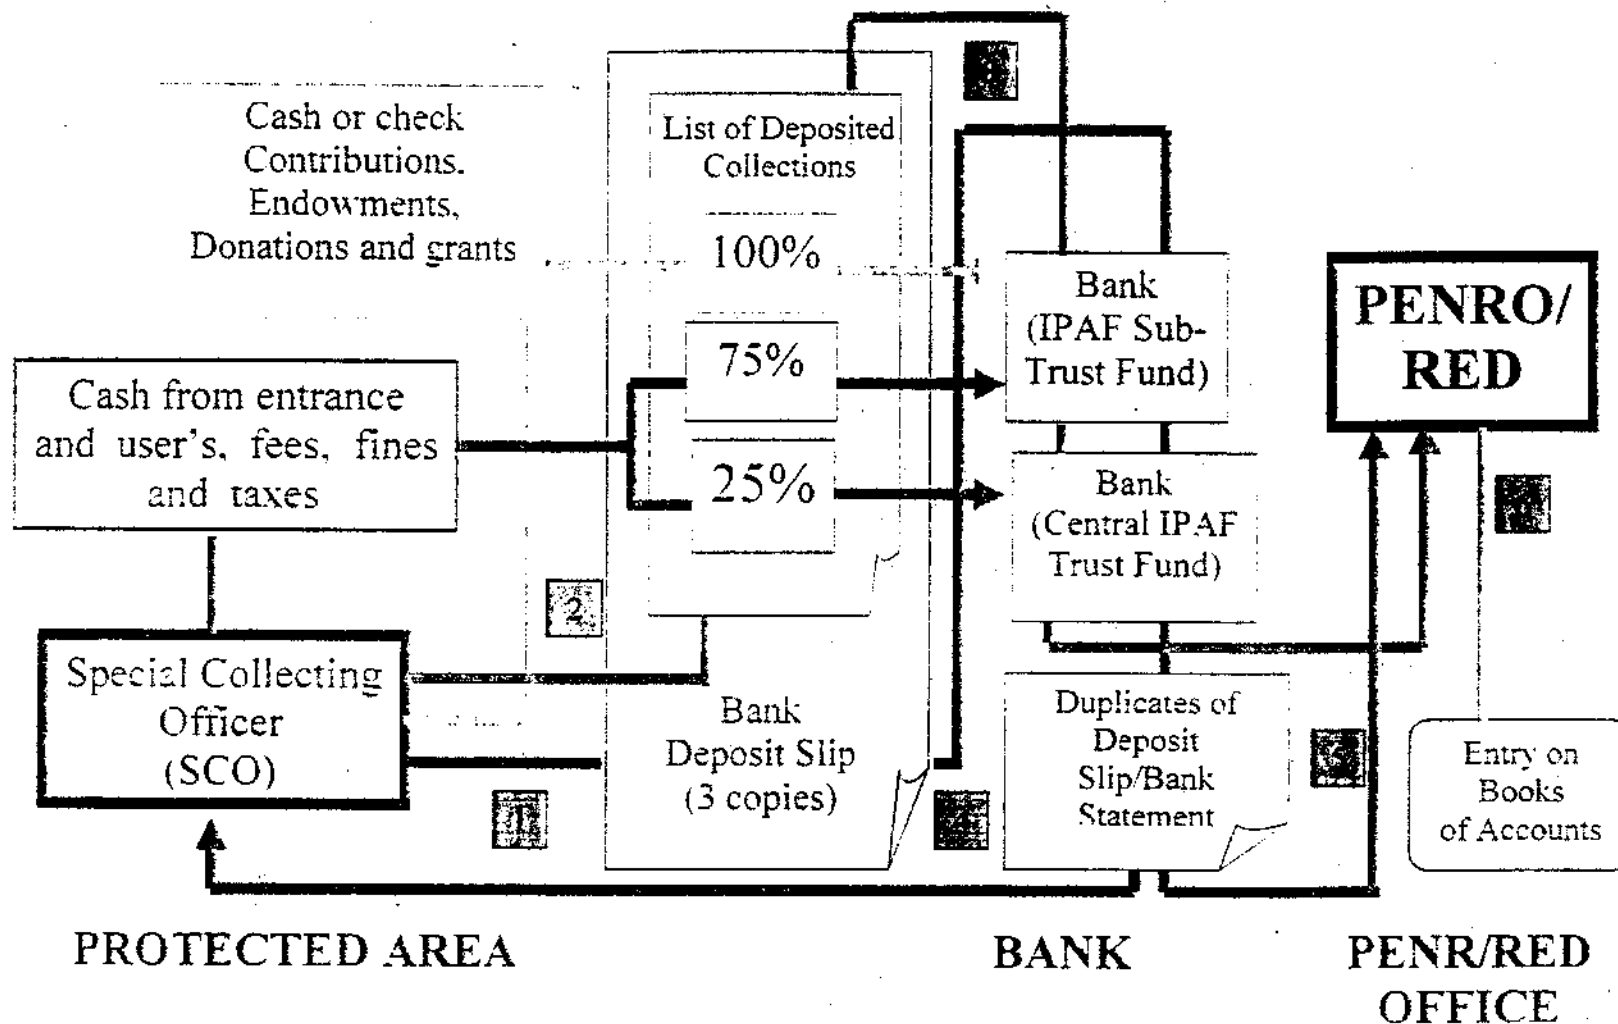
Cash or check Contributions, Endowments, Donations and grants

List of Deposited Collections

100%

75%

25%

Bank (IPAF Sub-Trust Fund)

PENRO/ RED

Cash from entrance and user's, fees, fines and taxes

Bank (Central IPAF Trust Fund)

2

Special Collecting Officer (SCO)

Bank Deposit Slip (3 copies)

1

4

Duplicates of Deposit Slip/Bank Statement

5

Entry on Books of Accounts

PROTECTED AREA

BANK

PENR/RED OFFICE